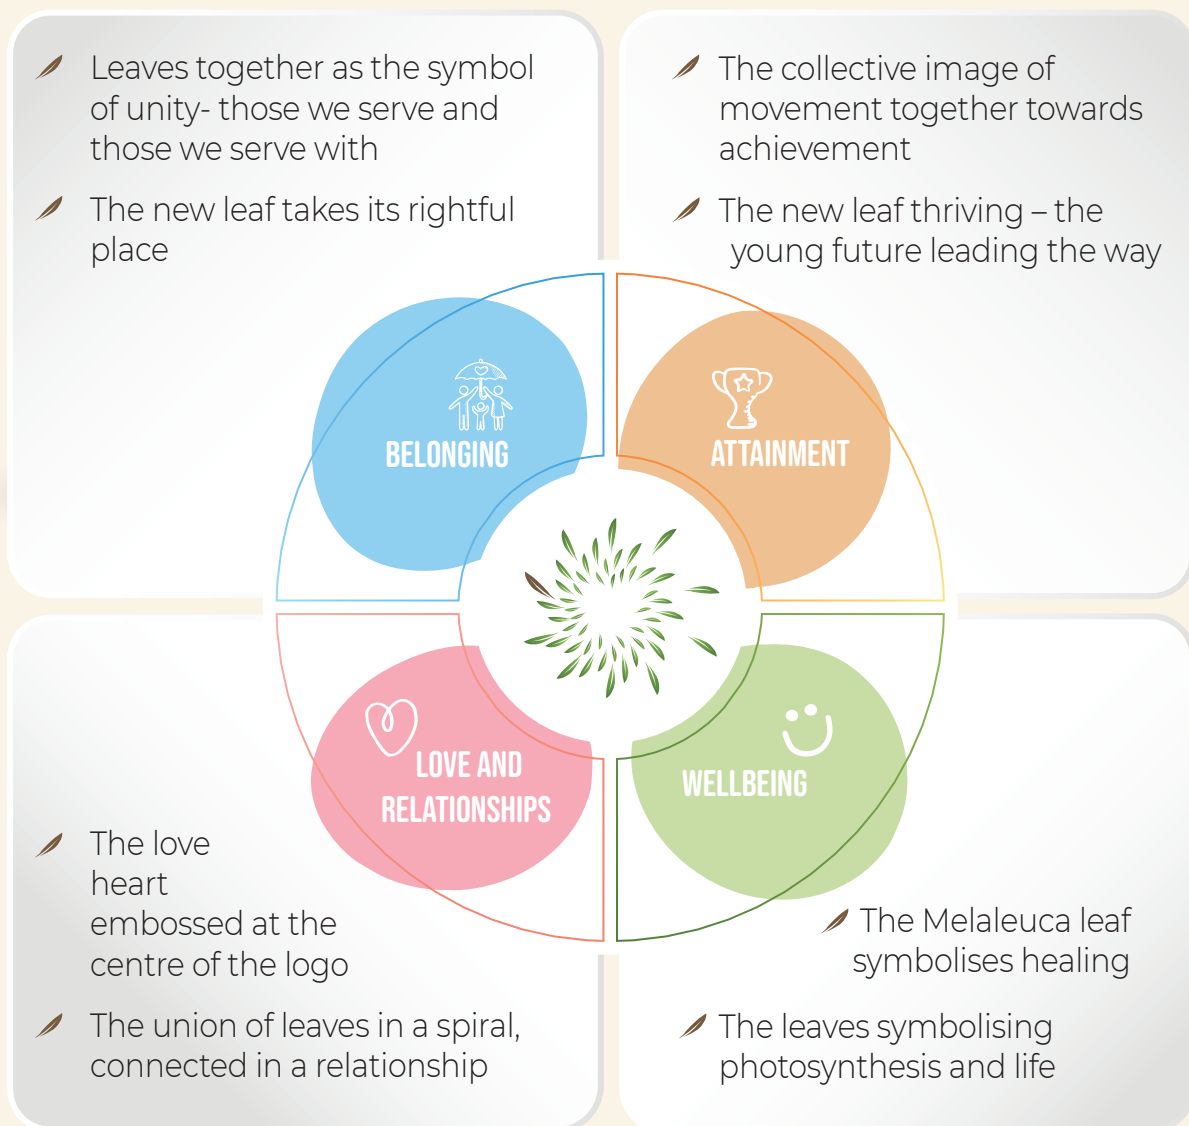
Leaves together as the symbol of unity- those we serve and those we serve with

The new leaf takes its rightful place

The collective image of movement together towards achievement

The new leaf thriving – the young future leading the way

BELONGING

ATTAINMENT

LOVE AND RELATIONSHIPS

WELLBEING

The love heart embossed at the centre of the logo

The union of leaves in a spiral, connected in a relationship

The Melaleuca leaf symbolises healing

The leaves symbolising photosynthesis and life